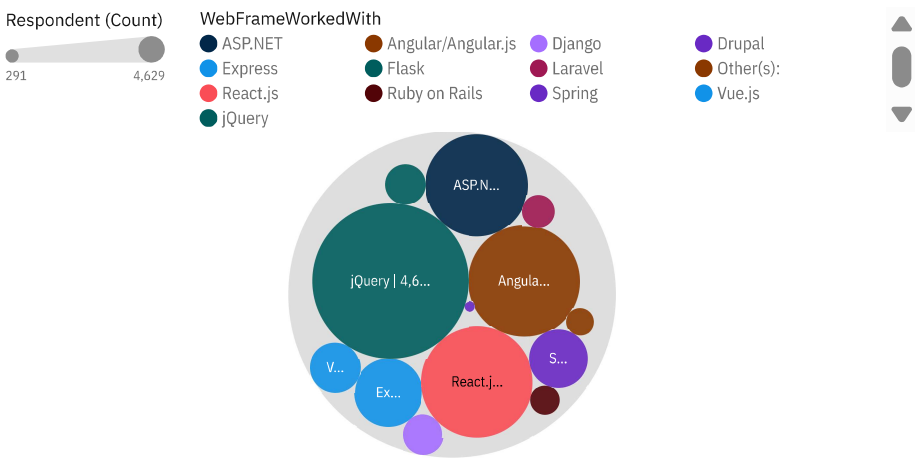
Respondent (Count)

291 4,629

WebFrameWorkedWith

ASP.NET
Angular/Angular.js
Django
Drupal
Express
Flask
Laravel
Other(s):
React.js
Ruby on Rails
Spring
Vue.js
jQuery

ASP.N...
jQuery | 4,6...
Angula...
S...
V...
Ex...
React.j...